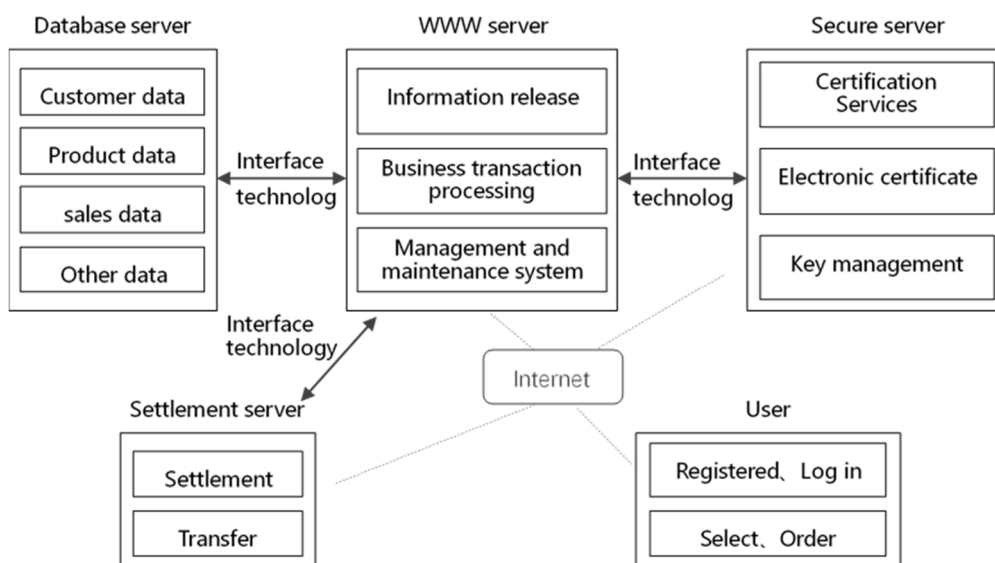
Database server

Customer data

Product data

sales data

Other data

Interface technolog

WWW server

Information release

Business transaction processing

Management and maintenance system

Interface technolog

Secure server

Certification Services

Electronic certificate

Key management

Interface technology

Internet

Settlement server

Settlement

Transfer

User

Registered、Log in

Select、Order